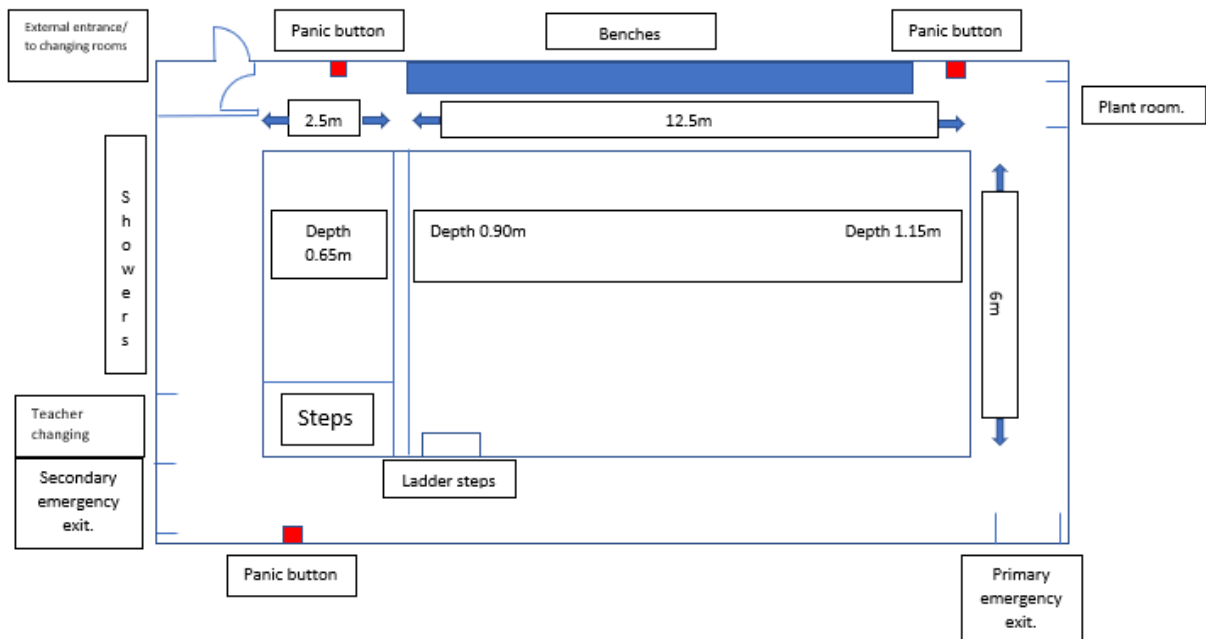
External entrance/ to changing rooms

Panic button

Benches

Panic button

Plant room.

2.5m

12.5m

Showers

Depth 0.65m

Depth 0.90m

Depth 1.15m

6m

Steps

Teacher changing

Secondary emergency exit.

Ladder steps

Panic button

Primary emergency exit.